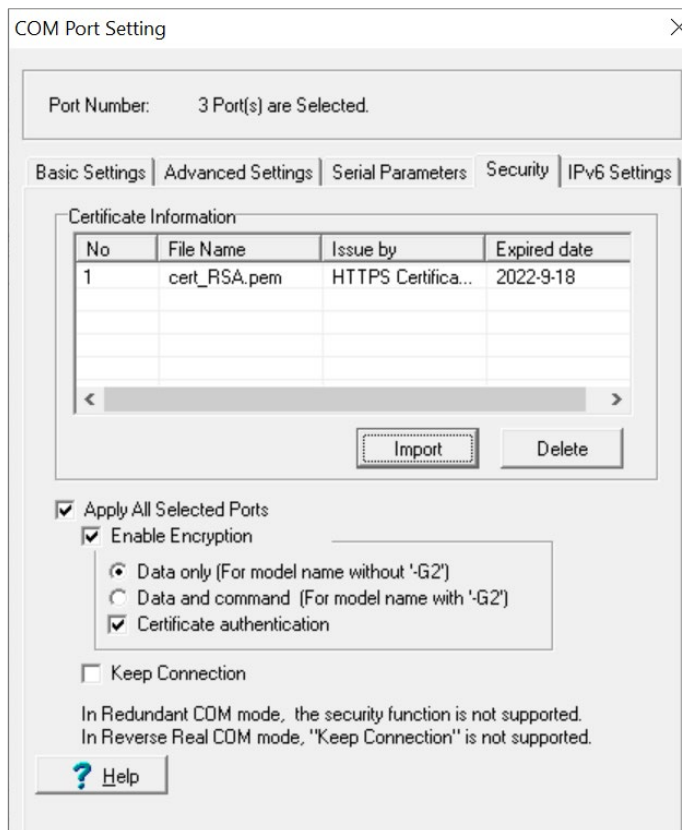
COM Port Setting

Port Number: 3 Port(s) are Selected.

Basic Settings | Advanced Settings | Serial Parameters | Security | IPv6 Settings

Certificate Information

| No | File Name | Issue by | Expired date |
|---|---|---|---|
| 1 | cert_RSA.pem | HTTPS Certifica... | 2022-9-18 |

Import Delete

Apply All Selected Ports

Enable Encryption

Data only (For model name without '-G2')

Data and command (For model name with '-G2')

Certificate authentication

Keep Connection

In Redundant COM mode, the security function is not supported.
In Reverse Real COM mode, "Keep Connection" is not supported.

Help